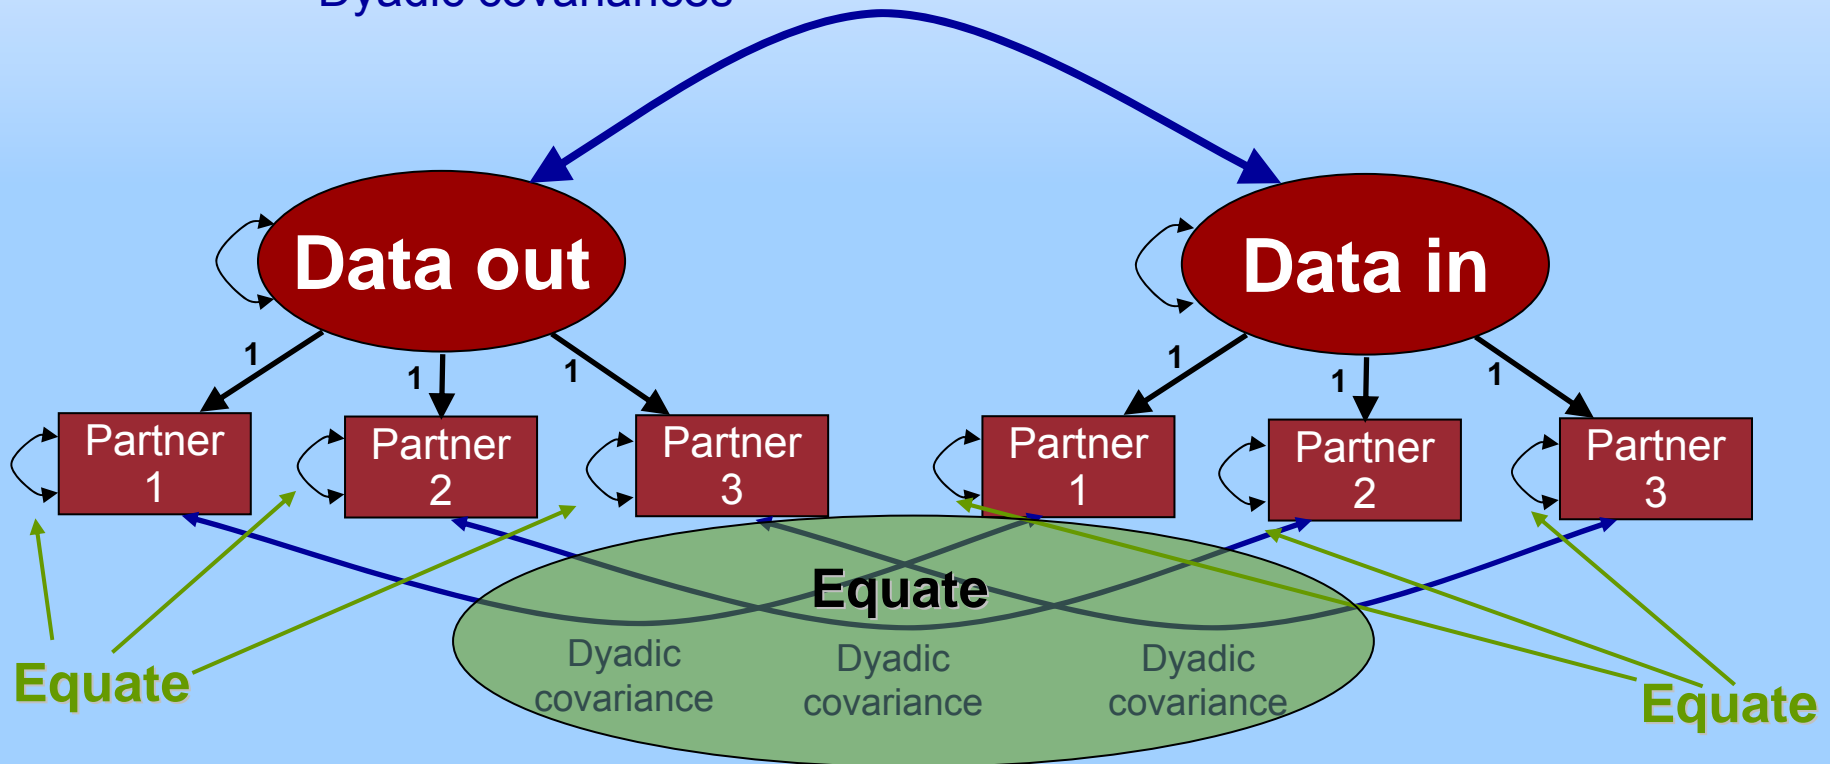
Dyadic covariances

Data out

Data in

1

1

1

1

1

1

Partner 1

Partner 2

Partner 3

Partner 1

Partner 2

Partner 3

Equate

Dyadic covariance

Dyadic covariance

Dyadic covariance

Equate

Equate